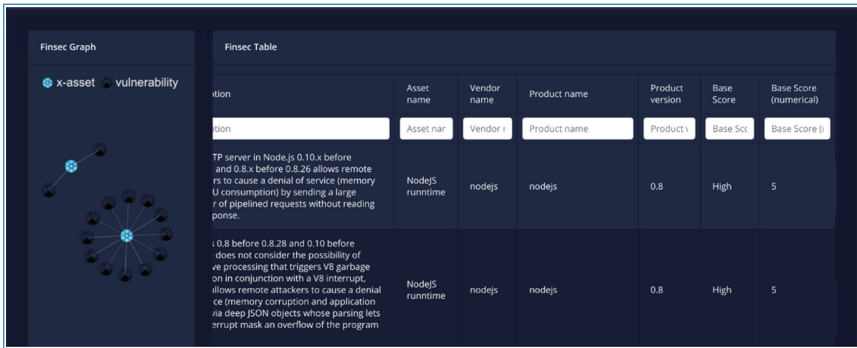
Finsec Graph

x-asset vulnerability

Finsec Table

| otion | Asset name | Vendor name | Product name | Product version | Base Score | Base Score (numerical) |
|---|---|---|---|---|---|---|
| otion | Asset nar | Vendor r | Product name | Product v | Base Sco | Base Score (r |
| TP server in Node.js 0.10.x before and 0.8.x before 0.8.26 allows remote rs to cause a denial of service (memory U consumption) by sending a large r of pipelined requests without reading ponse. | NodeJS runntime | nodejs | nodejs | 0.8 | High | 5 |
| s 0.8 before 0.8.28 and 0.10 before does not consider the possibility of ve processing that triggers V8 garbage on in conjunction with a V8 interrupt, llows remote attackers to cause a denial ce (memory corruption and application via deep JSON objects whose parsing lets errupt mask an overflow of the program | NodeJS runntime | nodejs | nodejs | 0.8 | High | 5 |